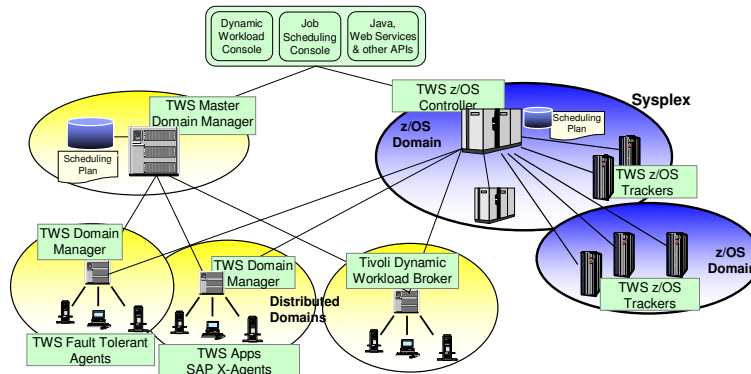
Dynamic Workload Console

Job Scheduling Console

Java, Web Services & other APIs

TWS Master Domain Manager

Scheduling Plan

TWS z/OS Controller

Sysplex

z/OS Domain

Scheduling Plan

TWS z/OS Trackers

z/OS Domain

TWS z/OS Trackers

TWS Domain Manager

TWS Domain Manager

Distributed Domains

Tivoli Dynamic Workload Broker

TWS Fault Tolerant Agents

TWS Apps SAP X-Agents